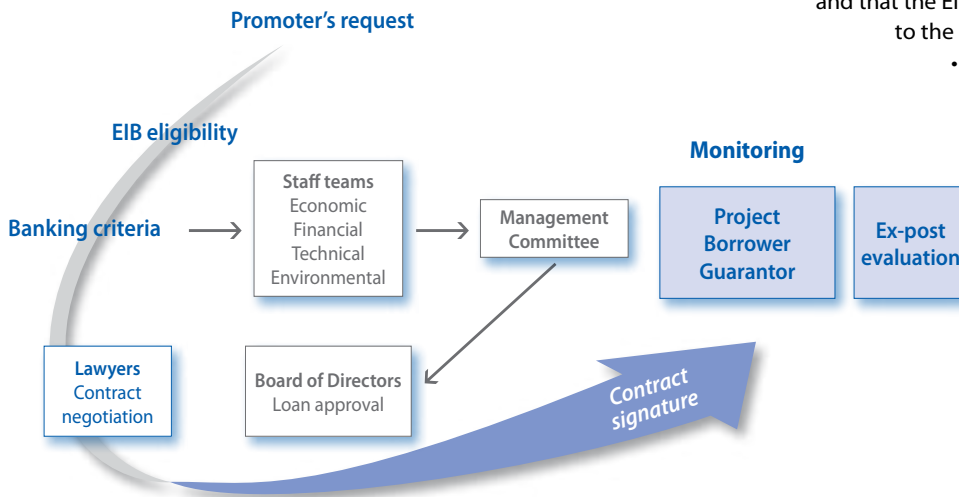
and that the E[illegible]
to the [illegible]

Promoter's request

EIB eligibility

Banking criteria

Staff teams
Economic
Financial
Technical
Environmental

Management Committee

Monitoring

Project
Borrower
Guarantor

Ex-post evaluation

Lawyers
Contract negotiation

Board of Directors
Loan approval

Contract signature